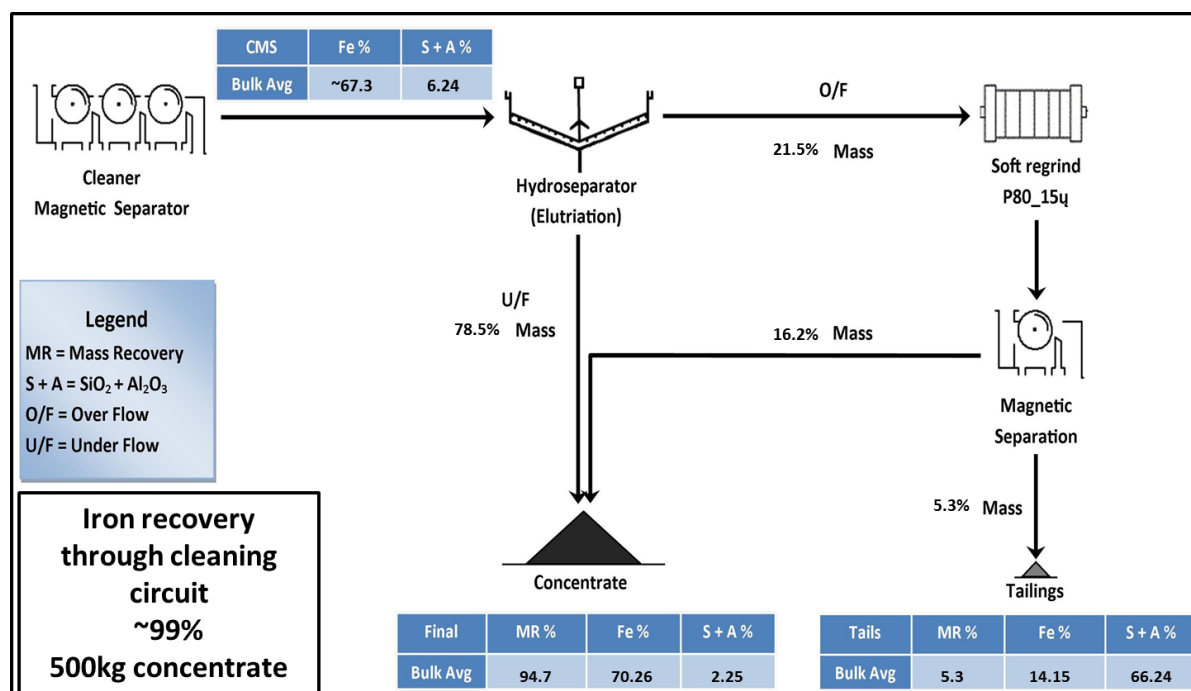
| CMS | Fe % | S + A % |
|---|---|---|
| Bulk Avg | ~67.3 | 6.24 |

Cleaner Magnetic Separator

Hydroseparator (Elutriation)

O/F

21.5% Mass

Soft regrind P80_15ų

U/F

78.5% Mass

16.2% Mass

Legend
MR = Mass Recovery
S + A = $SiO_2 + Al_2O_3$
O/F = Over Flow
U/F = Under Flow

Magnetic Separation

5.3% Mass

Iron recovery through cleaning circuit ~99% 500kg concentrate

Concentrate

Tailings

| Final | MR % | Fe % | S + A % |
|---|---|---|---|
| Bulk Avg | 94.7 | 70.26 | 2.25 |

| Tails | MR % | Fe % | S + A % |
|---|---|---|---|
| Bulk Avg | 5.3 | 14.15 | 66.24 |